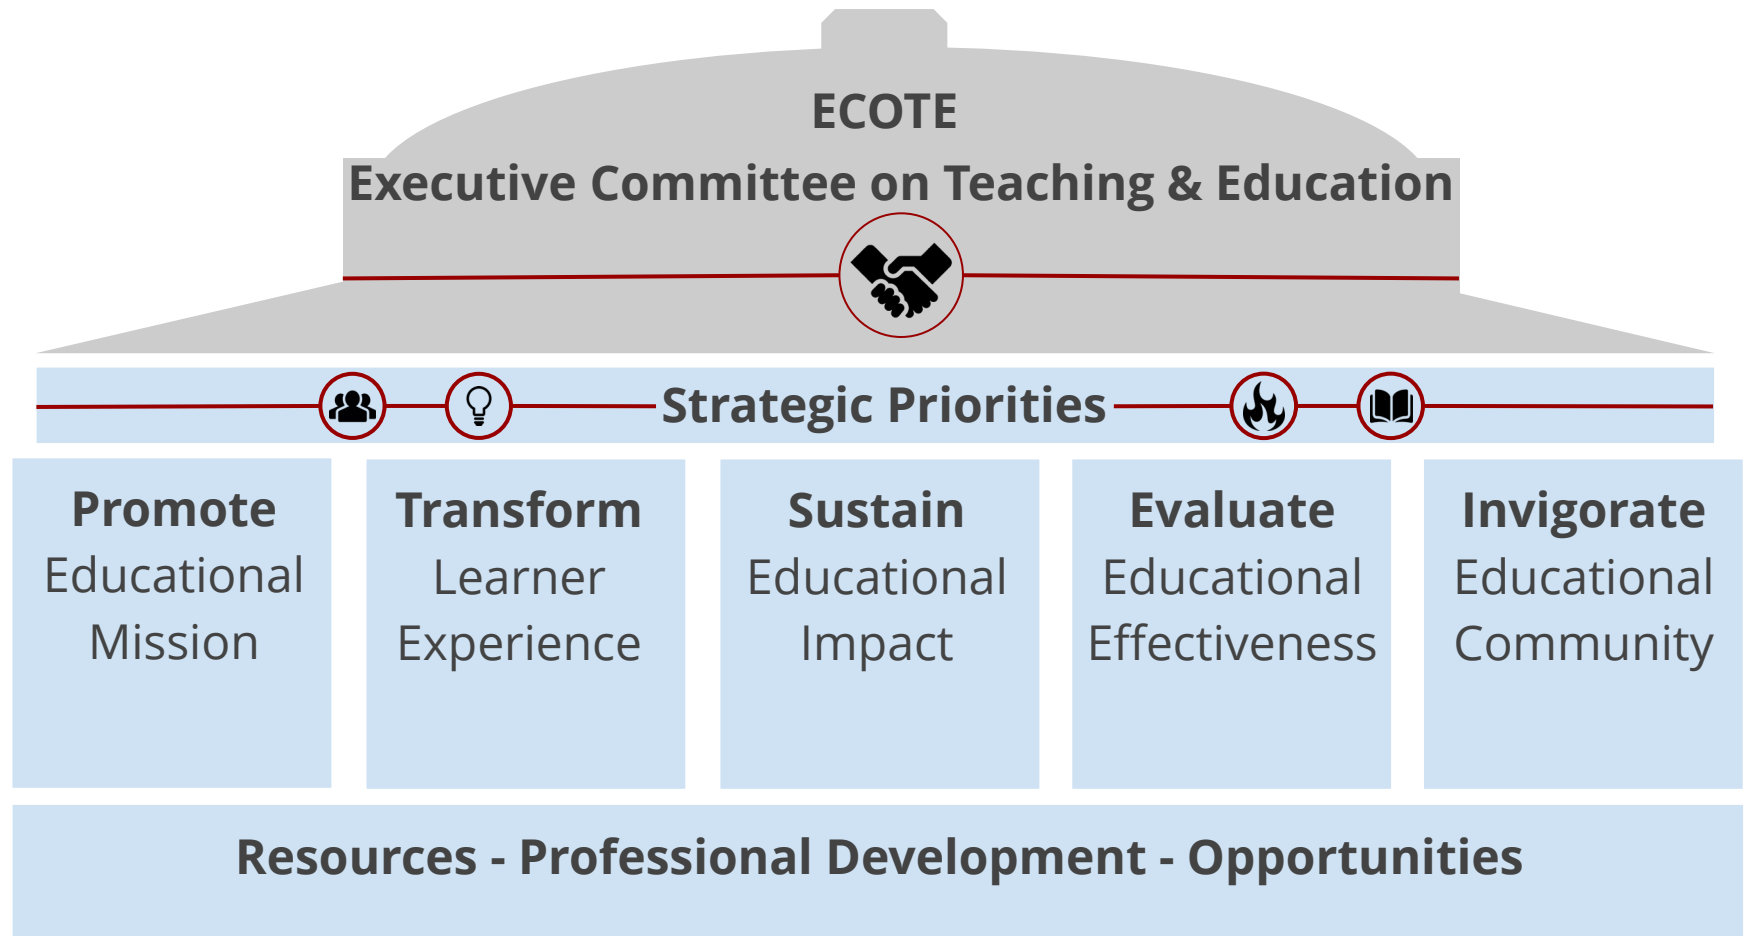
ECOTE
Executive Committee on Teaching & Education

Strategic Priorities

Promote
Educational
Mission

Transform
Learner
Experience

Sustain
Educational
Impact

Evaluate
Educational
Effectiveness

Invigorate
Educational
Community

Resources - Professional Development - Opportunities